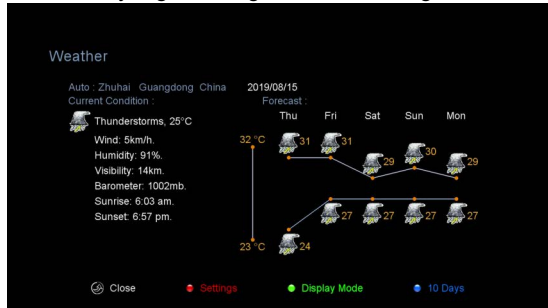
Weather

Auto : Zhuhai Guangdong China 2019/08/15
Current Condition :

Thunderstorms, 25°C
Wind: 5km/h.
Humidity: 91%.
Visibility: 14km.
Barometer: 1002mb.
Sunrise: 6:03 am.
Sunset: 6:57 pm.

Forecast :

Thu Fri Sat Sun Mon

32 °C
31 31 29 30 29
27 27 27 27
23 °C 24

Close Settings Display Mode 10 Days